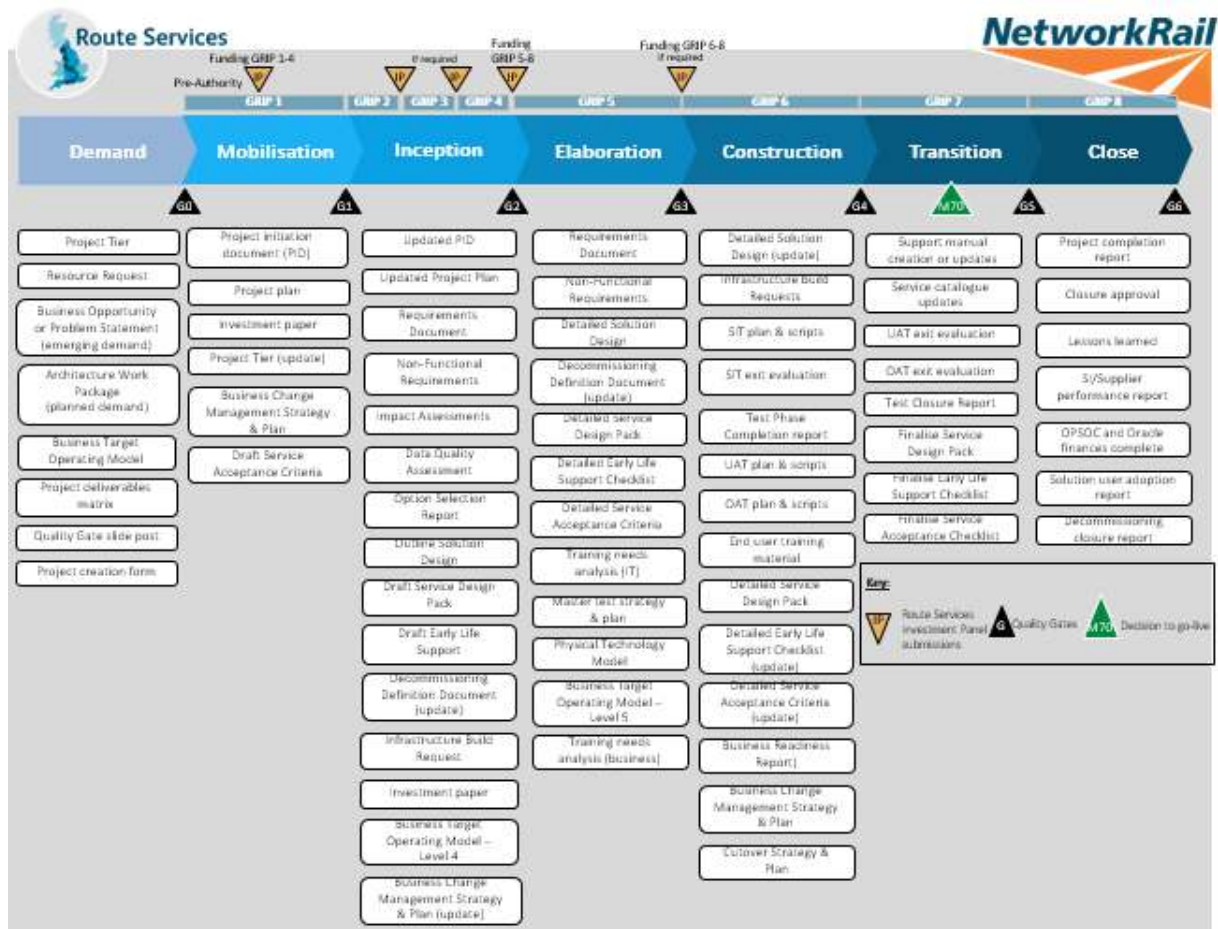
Route Services

NetworkRail

Funding GRIP 1-4
Pre-Authority
IP
If required
IP
IP
Funding GRIP 5-8
IP
Funding GRIP 6-8 if required
IP

GRIP 1 | GRIP 2 | GRIP 3 | GRIP 4 | GRIP 5 | GRIP 6 | GRIP 7 | GRIP 8

Demand
Mobilisation
Inception
Elaboration
Construction
Transition
Close

G0 G1 G2 G3 G4 M70 G5 G6

Demand:
Project Tier
Resource Request
Business Opportunity or Problem Statement (emerging demand)
Architecture Work Package (planned demand)
Business Target Operating Model
Project deliverables matrix
Quality Gate slide post
Project creation form

Mobilisation:
Project initiation document (PID)
Project plan
Investment paper
Project Tier (update)
Business Change Management Strategy & Plan
Draft Service Acceptance Criteria

Inception:
Updated PID
Updated Project Plan
Requirements Document
Non-Functional Requirements
Impact Assessments
Data Quality Assessment
Option Selection Report
Outline Solution Design
Draft Service Design Pack
Draft Early Life Support
Decommissioning Definition Document (update)
Infrastructure Build Request
Investment paper
Business Target Operating Model – Level 4
Business Change Management Strategy & Plan (update)

Elaboration:
Requirements Document
Non-Functional Requirements
Detailed Solution Design
Decommissioning Definition Document (update)
Detailed Service Design Pack
Detailed Early Life Support Checklist
Detailed Service Acceptance Criteria
Training needs analysis (IT)
Master test strategy & plan
Physical Technology Model
Business Target Operating Model – Level 5
Training needs analysis (business)

Construction:
Detailed Solution Design (update)
Infrastructure Build Requests
SIT plan & scripts
SIT exit evaluation
Test Phase Completion report
UAT plan & scripts
OAT plan & scripts
End user training material
Detailed Service Design Pack
Detailed Early Life Support Checklist (update)
Detailed Service Acceptance Criteria (update)
Business Readiness Report)
Business Change Management Strategy & Plan
Cutover Strategy & Plan

Transition:
Support manual creation or updates
Service catalogue updates
UAT exit evaluation
OAT exit evaluation
Test Closure Report
Finalise Service Design Pack
Finalise Early Life Support Checklist
Finalise Service Acceptance Checklist

Close:
Project completion report
Closure approval
Lessons learned
SI/Supplier performance report
OPSOC and Oracle finances complete
Solution user adoption report
Decommissioning closure report

Key:
IP Route Services Investment Panel submissions
G Quality Gates
M70 Decision to go-live